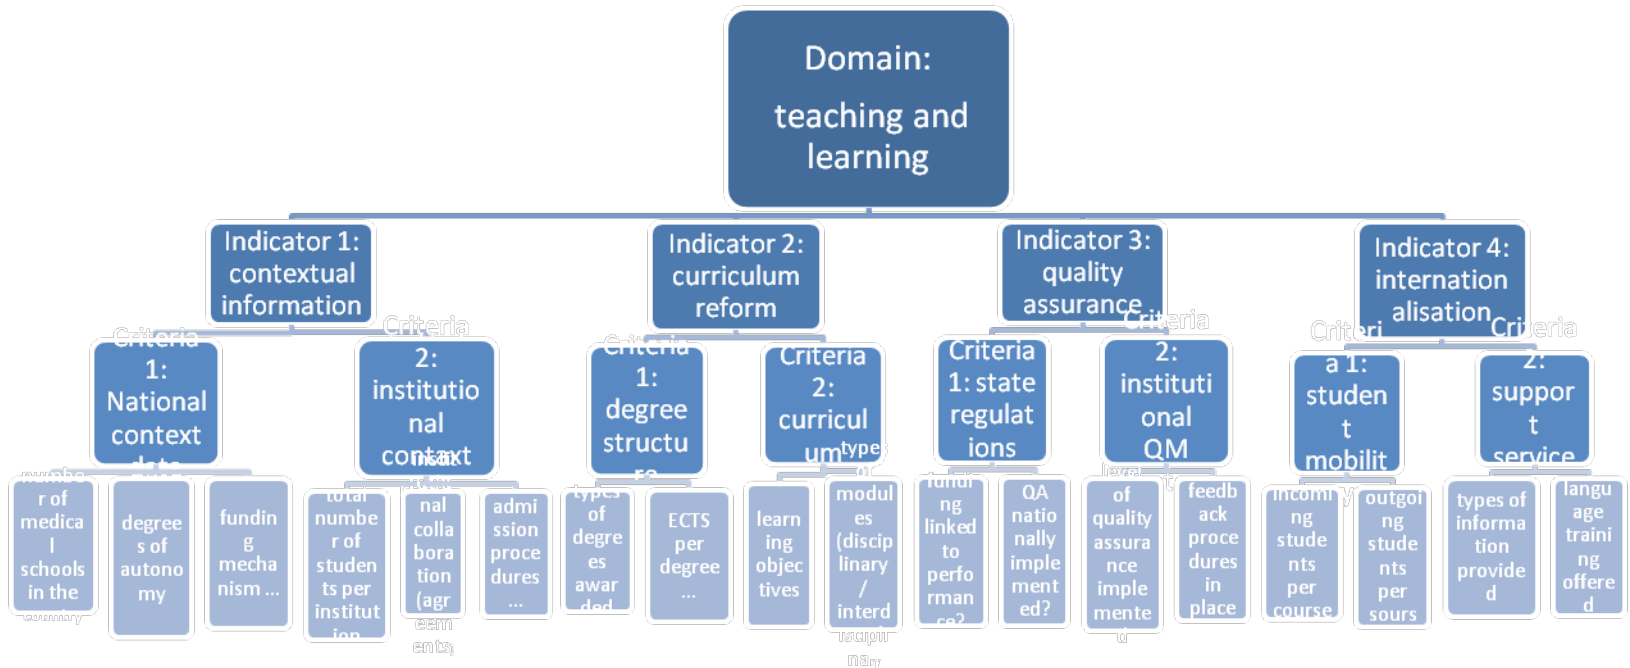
Domain:
teaching and learning

Indicator 1: contextual information

Indicator 2: curriculum reform

Indicator 3: quality assurance

Indicator 4: internationalisation

Criteria 1: National context data

Criteria 2: institutional context

Criteria 1: degree structure

Criteria 2: curriculum

Criteria 1: state regulations

Criteria 2: institutional QM

Criteria 1: student mobility

Criteria 2: support service

number of medical schools in the country

degrees of autonomy

funding mechanism ...

total number of students per institution

internal collaboration (agreements)

admission procedures ...

types of degrees awarded

ECTS per degree ...

learning objectives

type of modules (disciplinary / interdisciplinary)

funding linked to performance?

QA nationally implemented?

level of quality assurance implemented

feedback procedures in place

incoming students per course

outgoing students per sours

types of information provided

language training offered